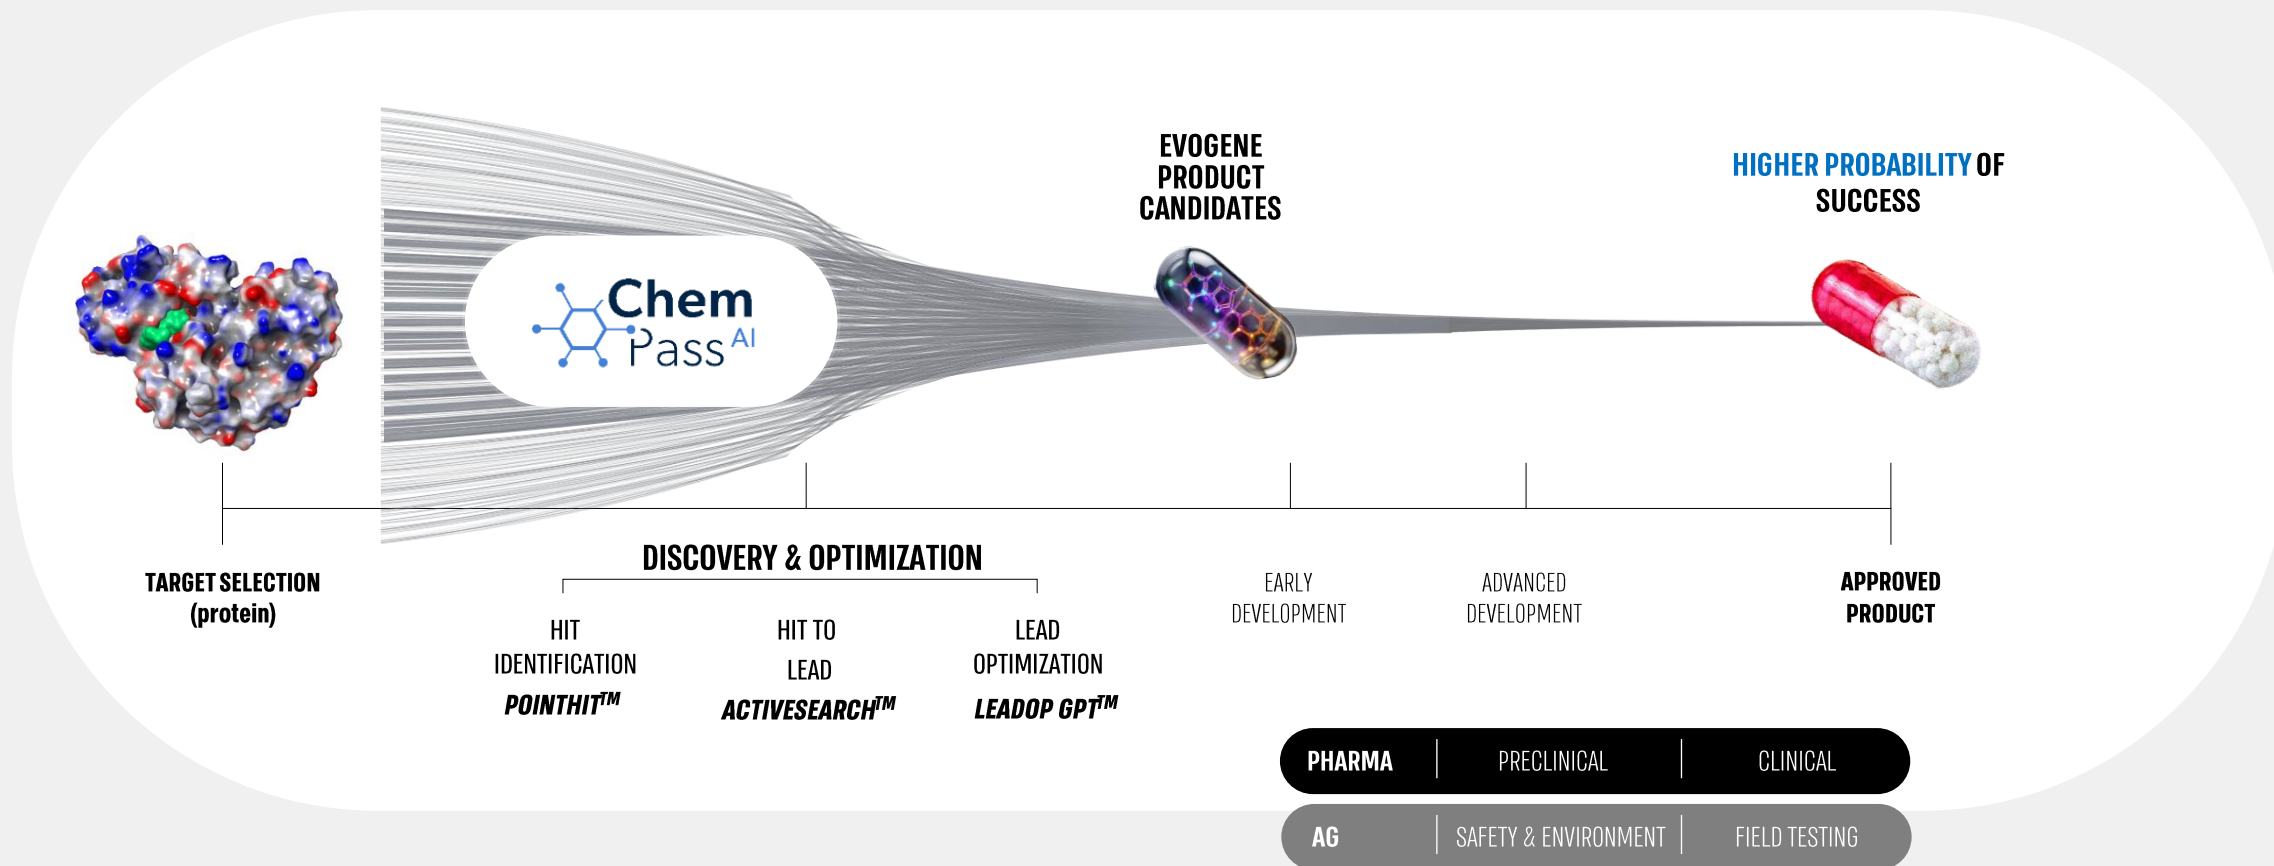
Chem Pass AI

EVOGENE PRODUCT CANDIDATES

HIGHER PROBABILITY OF SUCCESS

TARGET SELECTION (protein)

DISCOVERY & OPTIMIZATION

HIT IDENTIFICATION
POINTHIT$^{TM}$

HIT TO LEAD
ACTIVESEARCH$^{TM}$

LEAD OPTIMIZATION
LEADOP GPT$^{TM}$

EARLY DEVELOPMENT

ADVANCED DEVELOPMENT

APPROVED PRODUCT

| PHARMA | PRECLINICAL | CLINICAL |
|---|---|---|
| AG | SAFETY & ENVIRONMENT | FIELD TESTING |